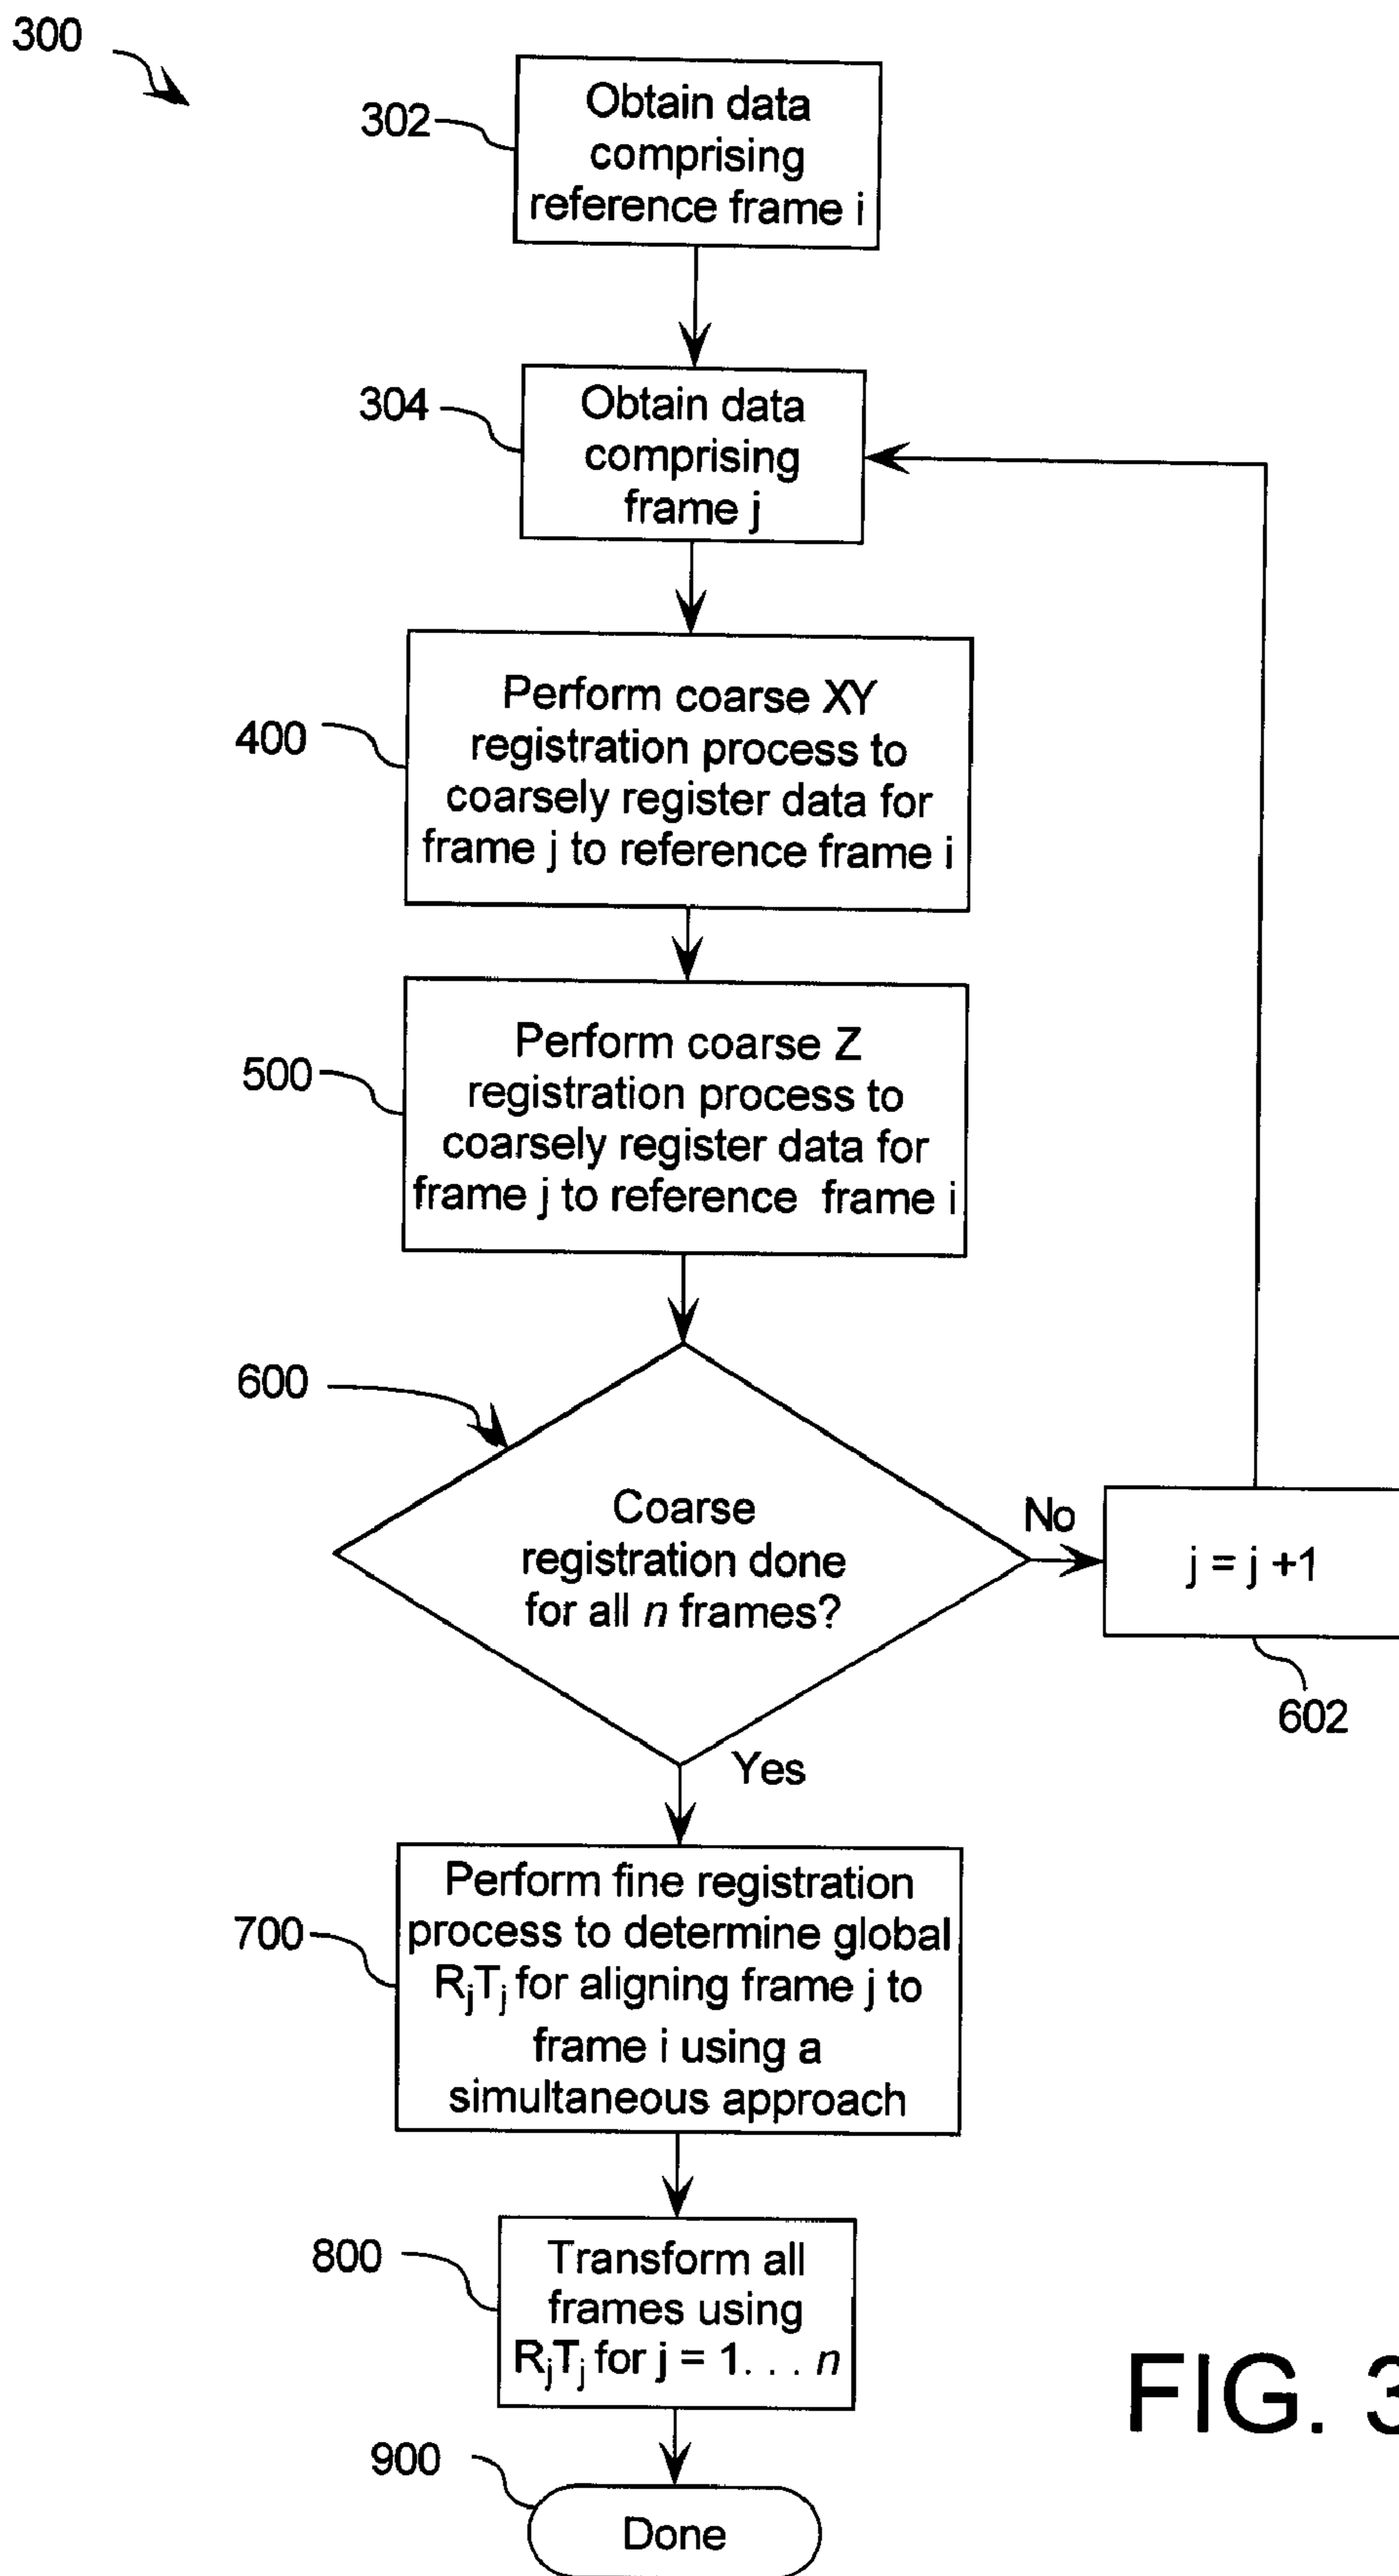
300

302

Obtain data comprising reference frame i

304

Obtain data comprising frame j

400

Perform coarse XY registration process to coarsely register data for frame j to reference frame i

500

Perform coarse Z registration process to coarsely register data for frame j to reference frame i

600

Coarse registration done for all $n$ frames?

No

j = j +1

602

Yes

700

Perform fine registration process to determine global $R_jT_j$ for aligning frame j to frame i using a simultaneous approach

800

Transform all frames using $R_jT_j$ for j = 1. . . $n$

900

Done

FIG. 3